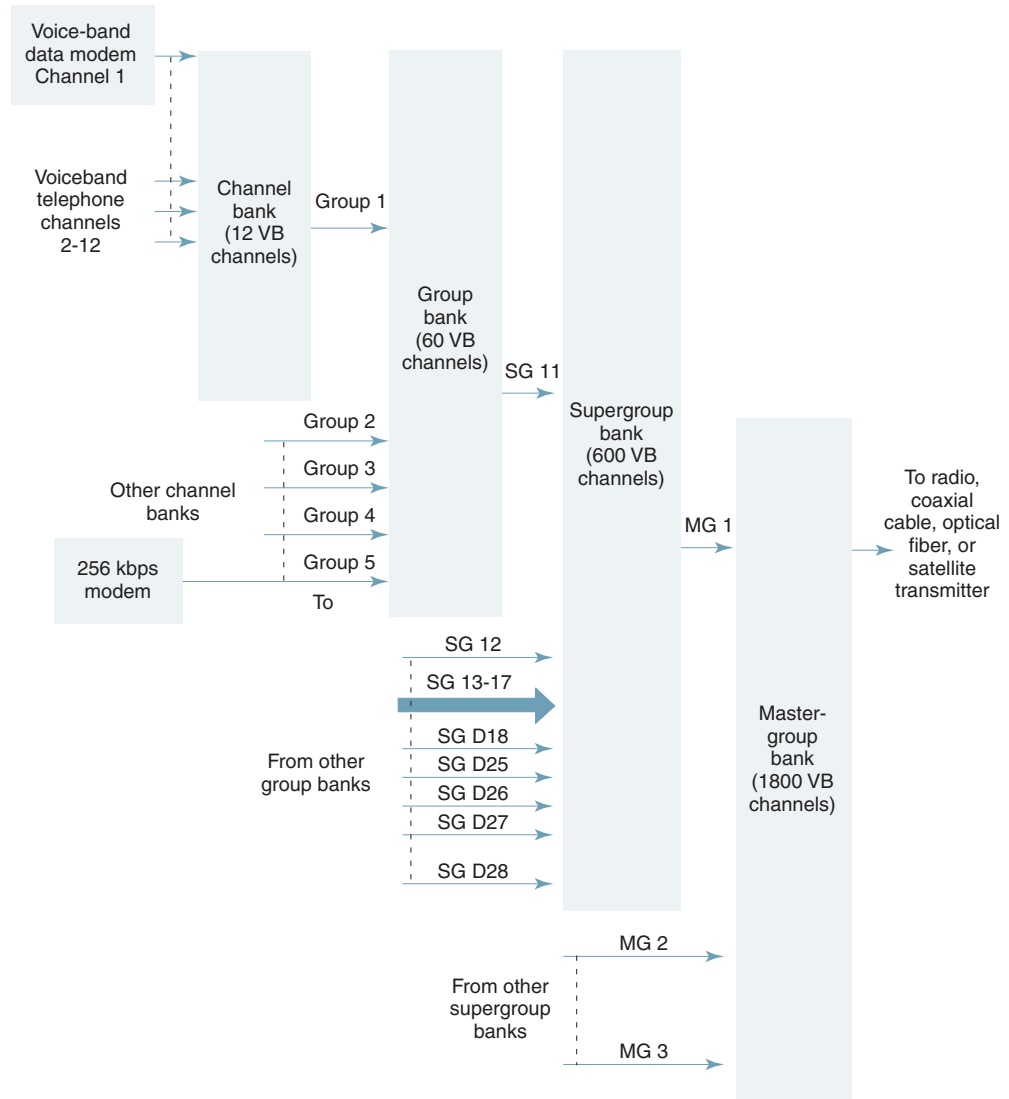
Voice-band data modem Channel 1

Voiceband telephone channels 2-12

Channel bank (12 VB channels)

Group 1

Group bank (60 VB channels)

SG 11

Supergroup bank (600 VB channels)

Group 2

Group 3

Other channel banks

Group 4

Group 5

256 kbps modem

To

MG 1

To radio, coaxial cable, optical fiber, or satellite transmitter

SG 12

SG 13-17

SG D18

SG D25

From other group banks

SG D26

SG D27

SG D28

Master-group bank (1800 VB channels)

MG 2

From other supergroup banks

MG 3